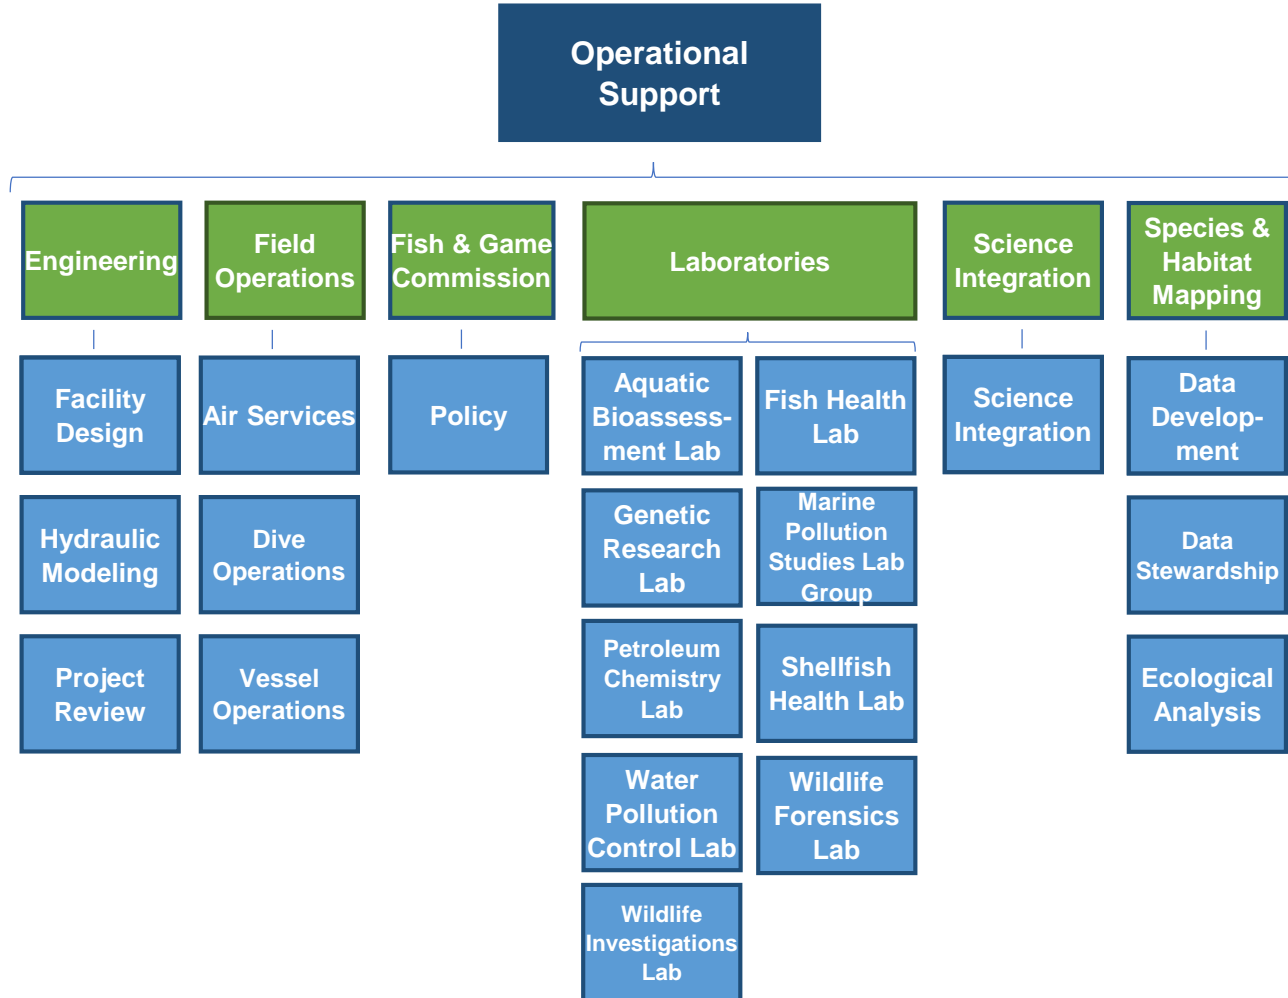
Operational Support

Engineering

Facility Design

Hydraulic Modeling

Project Review

Field Operations

Air Services

Dive Operations

Vessel Operations

Fish & Game Commission

Policy

Laboratories

Aquatic Bioassessment Lab

Fish Health Lab

Genetic Research Lab

Marine Pollution Studies Lab Group

Petroleum Chemistry Lab

Shellfish Health Lab

Water Pollution Control Lab

Wildlife Forensics Lab

Wildlife Investigations Lab

Science Integration

Science Integration

Species & Habitat Mapping

Data Development

Data Stewardship

Ecological Analysis